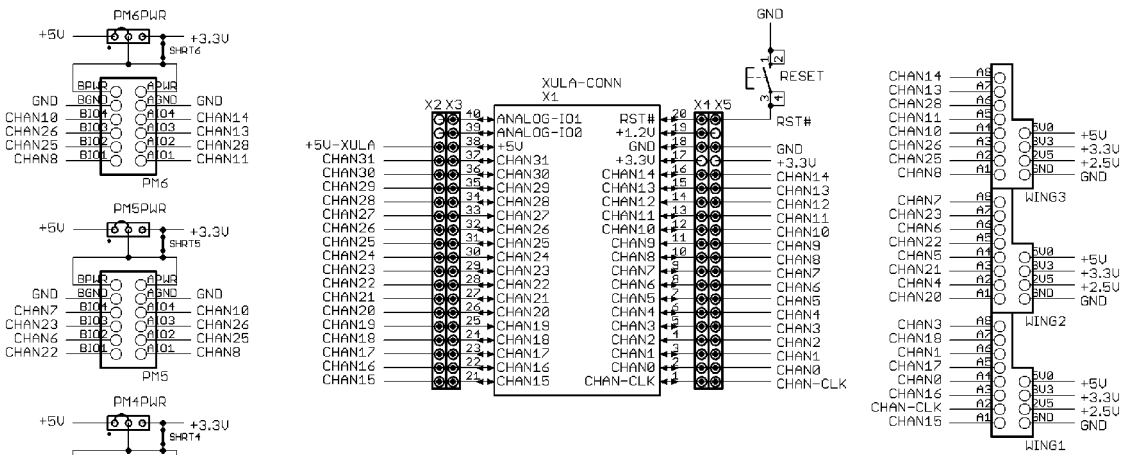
PM6PWR
+5V
+3.3V
SHRT6
BPWR
APWR
GND
BGND
AGND
GND
CHAN10
BIO4
AIO4
CHAN14
CHAN26
BIO3
AIO3
CHAN13
CHAN25
BIO2
AIO2
CHAN28
CHAN8
BIO1
AIO1
CHAN11
PM6

PM5PWR
+5V
+3.3V
SHRT5
BPWR
APWR
GND
BGND
AGND
GND
CHAN7
BIO4
AIO4
CHAN10
CHAN23
BIO3
AIO3
CHAN26
CHAN6
BIO2
AIO2
CHAN25
CHAN22
BIO1
AIO1
CHAN8
PM5

PM4PWR
+5V
+3.3V
SHRT4

XULA-CONN
X1
X2 X3
X4 X5
40 ANALOG-IO1
39 ANALOG-IO0
38 +5V
37 CHAN31
36 CHAN30
35 CHAN29
34 CHAN28
33 CHAN27
32 CHAN26
31 CHAN25
30 CHAN24
29 CHAN23
28 CHAN22
27 CHAN21
26 CHAN20
25 CHAN19
24 CHAN18
23 CHAN17
22 CHAN16
21 CHAN15
+5V-XULA
CHAN31
CHAN30
CHAN29
CHAN28
CHAN27
CHAN26
CHAN25
CHAN24
CHAN23
CHAN22
CHAN21
CHAN20
CHAN19
CHAN18
CHAN17
CHAN16
CHAN15
RST# 20
+1.2V 19
GND 18
+3.3V 17
CHAN14 16
CHAN13 15
CHAN12 14
CHAN11 13
CHAN10 12
CHAN9 11
CHAN8 10
CHAN7 9
CHAN6 8
CHAN5 7
CHAN4 6
CHAN3 5
CHAN2 4
CHAN1 3
CHAN0 2
CHAN-CLK 1
GND
+3.3V
CHAN14
CHAN13
CHAN12
CHAN11
CHAN10
CHAN9
CHAN8
CHAN7
CHAN6
CHAN5
CHAN4
CHAN3
CHAN2
CHAN1
CHAN0
CHAN-CLK
GND
2
1
3
4
RESET
RST#

CHAN14 A8
CHAN13 A7
CHAN28 A6
CHAN11 A5
CHAN10 A4
CHAN26 A3
CHAN25 A2
CHAN8 A1
5V0 +5V
3V3 +3.3V
2V5 +2.5V
GND GND
WING3

CHAN7 A8
CHAN23 A7
CHAN6 A6
CHAN22 A5
CHAN5 A4
CHAN21 A3
CHAN4 A2
CHAN20 A1
5V0 +5V
3V3 +3.3V
2V5 +2.5V
GND GND
WING2

CHAN3 A8
CHAN18 A7
CHAN1 A6
CHAN17 A5
CHAN0 A4
CHAN16 A3
CHAN-CLK A2
CHAN15 A1
5V0 +5V
3V3 +3.3V
2V5 +2.5V
GND GND
WING1